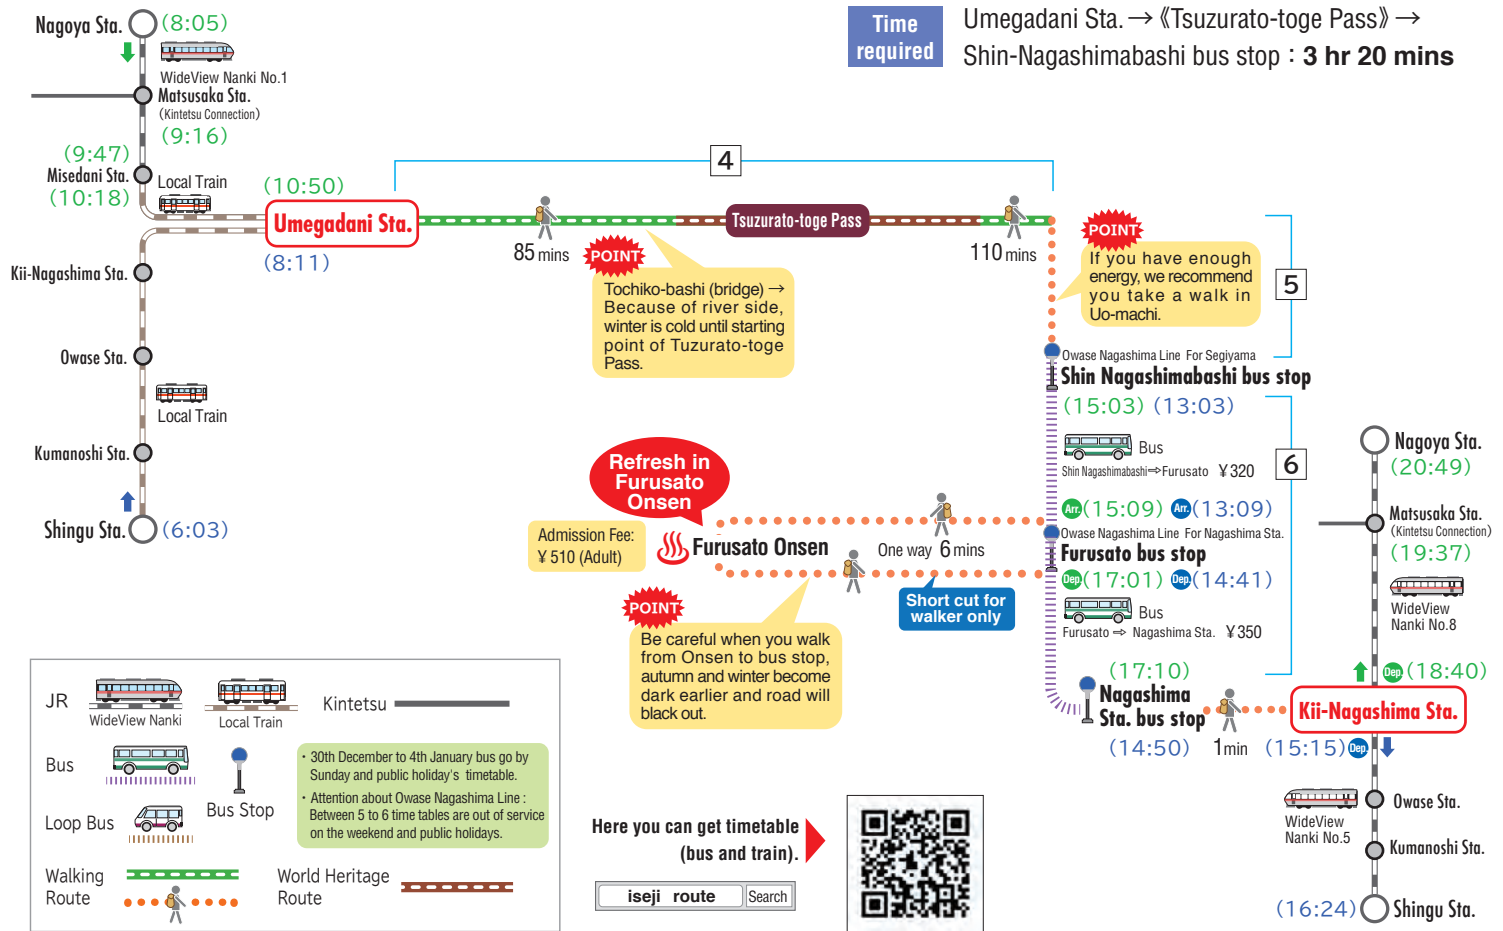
Time required

Umegadani Sta. → 《Tsuzurato-toge Pass》 → Shin-Nagashimabashi bus stop : 3 hr 20 mins

Nagoya Sta. (8:05)
WideView Nanki No.1
Matsusaka Sta. (Kintetsu Connection) (9:16)
(9:47) Misedani Sta. (10:18)
Local Train
(10:50) Umegadani Sta. (8:11)
Kii-Nagashima Sta.
Owase Sta.
Local Train
Kumanoshi Sta.
Shingu Sta. (6:03)

4
85 mins
Tsuzurato-toge Pass
110 mins

POINT
Tochiko-bashi (bridge) → Because of river side, winter is cold until starting point of Tuzurato-toge Pass.

POINT
If you have enough energy, we recommend you take a walk in Uo-machi.

5
Owase Nagashima Line For Segiyama
Shin Nagashimabashi bus stop
(15:03) (13:03)

6
Bus
Shin Nagashimabashi ⇒ Furusato ¥320
Arr (15:09) Arr (13:09)
Owase Nagashima Line For Nagashima Sta.
Furusato bus stop
Dep (17:01) Dep (14:41)
Bus
Furusato ⇒ Nagashima Sta. ¥350

Refresh in Furusato Onsen
Admission Fee: ¥510 (Adult)
Furusato Onsen
One way 6 mins
Short cut for walker only

POINT
Be careful when you walk from Onsen to bus stop, autumn and winter become dark earlier and road will black out.

(17:10)
Nagashima Sta. bus stop
(14:50)
1min
Kii-Nagashima Sta.
(15:15) Dep

Nagoya Sta. (20:49)
Matsusaka Sta. (Kintetsu Connection) (19:37)
WideView Nanki No.8
Dep (18:40)
Owase Sta.
WideView Nanki No.5
Kumanoshi Sta.
(16:24) Shingu Sta.

JR WideView Nanki
Local Train
Kintetsu
Bus
Bus Stop
Loop Bus
Walking Route
World Heritage Route
・30th December to 4th January bus go by Sunday and public holiday's timetable.
・Attention about Owase Nagashima Line : Between 5 to 6 time tables are out of service on the weekend and public holidays.

Here you can get timetable (bus and train).
iseji route Search